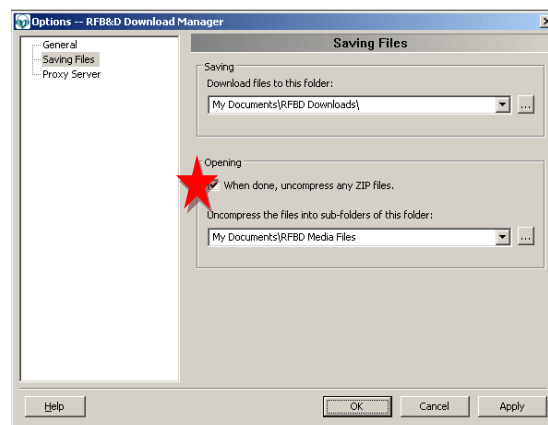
Options -- RFB&D Download Manager

General
Saving Files
Proxy Server

Saving Files

Saving
Download files to this folder:
My Documents\RFBD Downloads\
...

Opening
When done, uncompress any ZIP files.
Uncompress the files into sub-folders of this folder:
My Documents\RFBD Media Files
...

Help
OK
Cancel
Apply